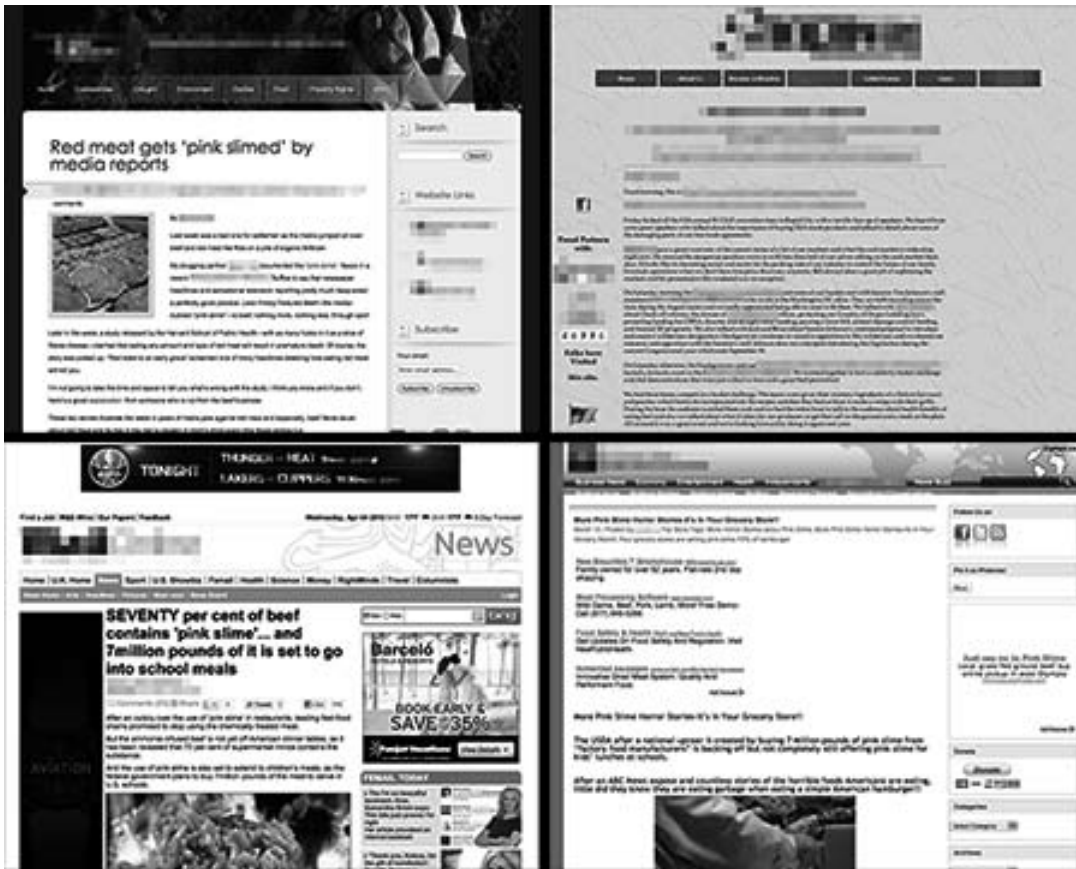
Red meat gets 'pink slimed' by media reports

Search

Website Links

Subscribe

TONIGHT

THUNDER • HEAT

LAKERS • CLIPPERS

News

Home | U.K. Home | News | Sport | U.S. Showbiz | Femail | Health | Science | Money | RightMinds | Travel | Columnists

SEVENTY per cent of beef contains 'pink slime'... and 7million pounds of it is set to go into school meals

Barceló

BOOK EARLY & SAVE 35%

FEMAIL TODAY

More Pink Slime Horror Stories-It's in Your Grocery Store!!

The USDA after a national uproar is created by buying 7 Million pounds of pink slime from "factory food manufacturers" is backing off but not completely still offering pink slime for kids' lunches at schools.

After an ABC News expose and countless stories of the horrible foods Americans are eating, little did they know they are eating garbage when eating a simple American hamburger!!